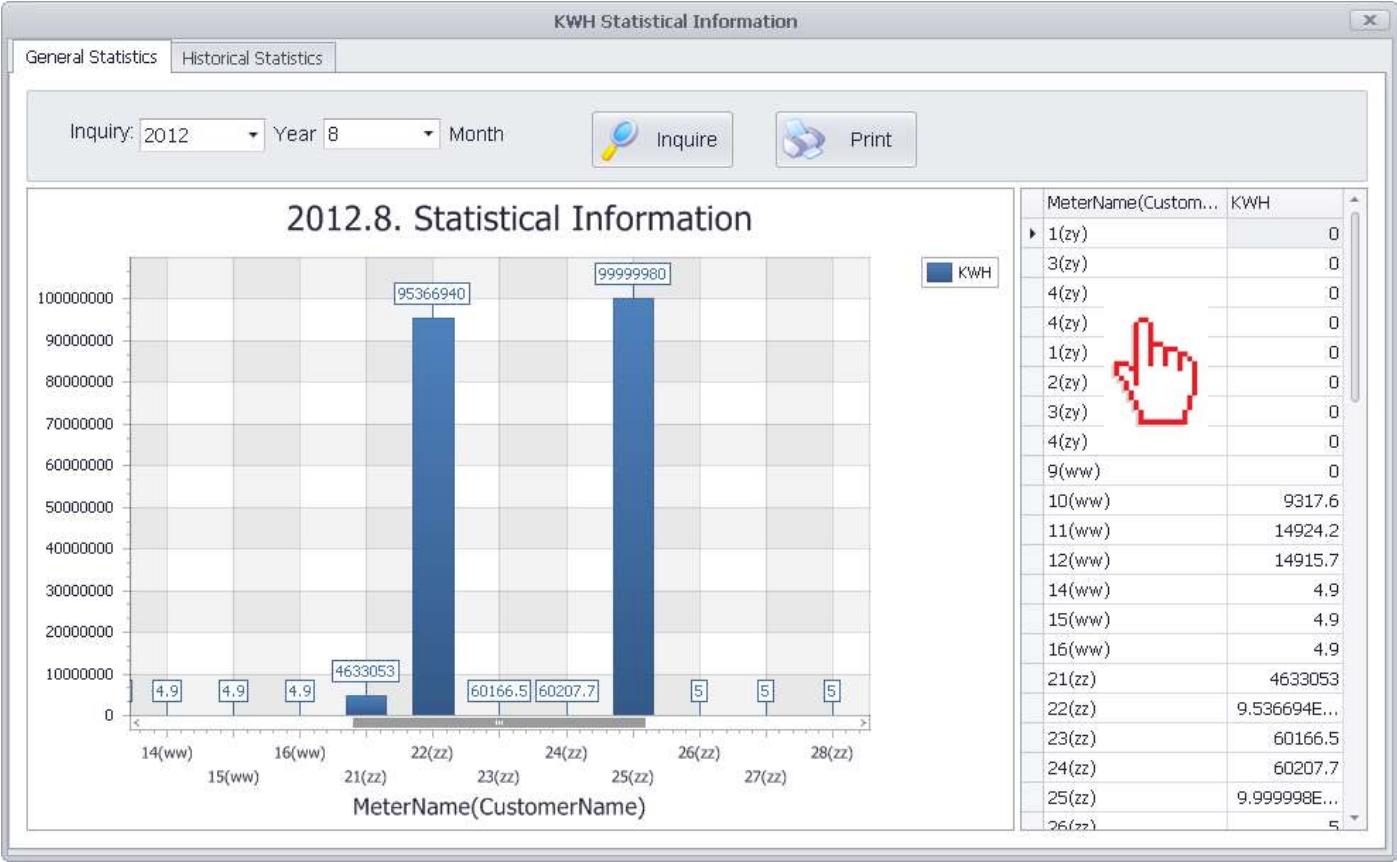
KWH Statistical Information

General Statistics | Historical Statistics

Inquiry: 2012 Year 8 Month

Inquire

Print

2012.8. Statistical Information

KWH

100000000
90000000
80000000
70000000
60000000
50000000
40000000
30000000
20000000
10000000
0

4.9
4.9
4.9
4633053
95366940
60166.5
60207.7
99999980
5
5
5

14(ww)
15(ww)
16(ww)
21(zz)
22(zz)
23(zz)
24(zz)
25(zz)
26(zz)
27(zz)
28(zz)

MeterName(CustomerName)

| MeterName(Custom... | KWH |
|---|---|
| 1(zy) | 0 |
| 3(zy) | 0 |
| 4(zy) | 0 |
| 4(zy) | 0 |
| 1(zy) | 0 |
| 2(zy) | 0 |
| 3(zy) | 0 |
| 4(zy) | 0 |
| 9(ww) | 0 |
| 10(ww) | 9317.6 |
| 11(ww) | 14924.2 |
| 12(ww) | 14915.7 |
| 14(ww) | 4.9 |
| 15(ww) | 4.9 |
| 16(ww) | 4.9 |
| 21(zz) | 4633053 |
| 22(zz) | 9.536694E... |
| 23(zz) | 60166.5 |
| 24(zz) | 60207.7 |
| 25(zz) | 9.999998E... |
| 26(zz) | 5 |